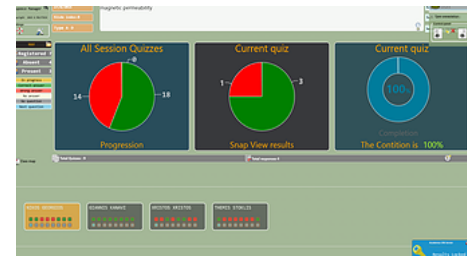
magnetic permeability

Registered
Unseat
Present

All Session Quizzes
14
18
Progression

Current quiz
1
3
Snap View results

Current quiz
100%
Completion
The Condition is 100%

GIANNIS KANAKI
KRISTOS KRISTOS
THOMAS STOKLIS